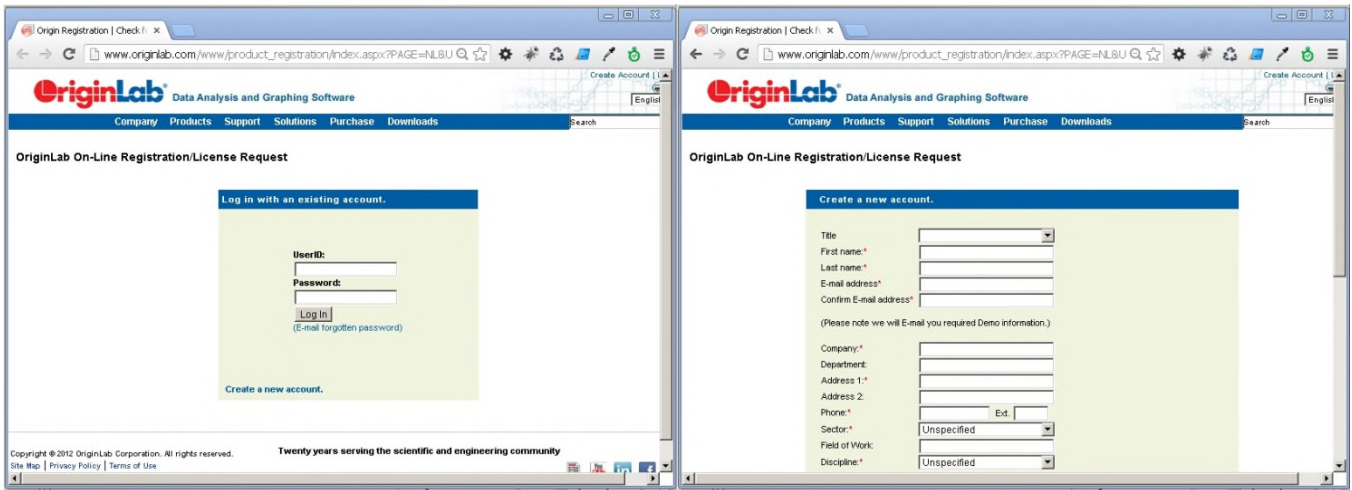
Origin Registration | Check N ×

www.originlab.com/www/product_registration/index.aspx?PAGE=NL8U

Create Account | L

OriginLab Data Analysis and Graphing Software

Englis

Company Products Support Solutions Purchase Downloads

Search

OriginLab On-Line Registration/License Request

Log in with an existing account.

UserID:

Password:

Log In

(E-mail forgotten password)

Create a new account.

Copyright © 2012 OriginLab Corporation. All rights reserved.

Site Map | Privacy Policy | Terms of Use

Twenty years serving the scientific and engineering community

Origin Registration | Check N ×

www.originlab.com/www/product_registration/index.aspx?PAGE=NL8U

Create Account | L

OriginLab Data Analysis and Graphing Software

Englis

Company Products Support Solutions Purchase Downloads

Search

OriginLab On-Line Registration/License Request

Create a new account.

Title

First name:*

Last name:*

E-mail address*

Confirm E-mail address*

(Please note we will E-mail you required Demo information.)

Company:*

Department:

Address 1:*

Address 2:

Phone:*

Ext.

Sector:*

Unspecified

Field of Work:

Discipline:*

Unspecified